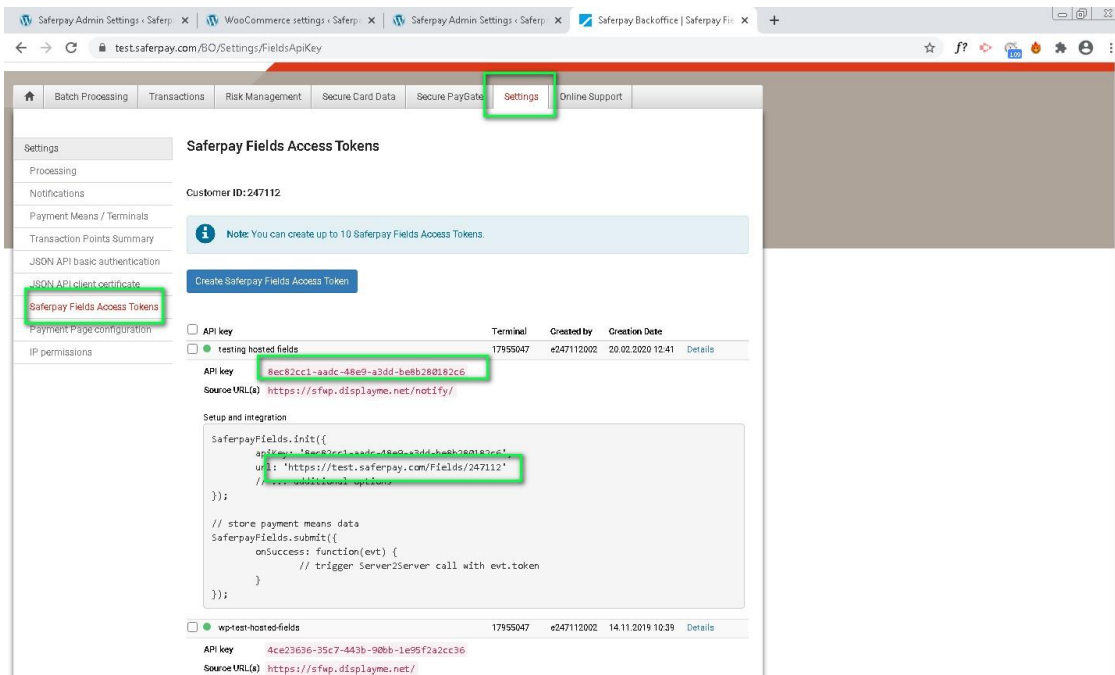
Saferpay Admin Settings ‹ Saferp | WooCommerce settings ‹ Saferp | Saferpay Admin Settings ‹ Saferp | Saferpay Backoffice | Saferpay Fie

test.saferpay.com/BO/Settings/FieldsApiKey

Batch Processing | Transactions | Risk Management | Secure Card Data | Secure PayGate | Settings | Online Support

Settings
Processing
Notifications
Payment Means / Terminals
Transaction Points Summary
JSON API basic authentication
JSON API client certificate
Saferpay Fields Access Tokens
Payment Page configuration
IP permissions

Saferpay Fields Access Tokens

Customer ID: 247112

Note: You can create up to 10 Saferpay Fields Access Tokens.

Create Saferpay Fields Access Token

| API key | Terminal | Created by | Creation Date | |
|---|---|---|---|---|
| testing hosted fields | 17955047 | e247112002 | 20.02.2020 12:41 | Details |

API key 8ec82cc1-aadc-48e9-a3dd-be8b280182c6
Source URL(s) https://sfwp.displayme.net/notify/

Setup and integration

SaferpayFields.init({
apiKey: '8ec82cc1-aadc-48e9-a3dd-be8b280182c6',
url: 'https://test.saferpay.com/Fields/247112'
// ... additional options
});

// store payment means data
SaferpayFields.submit({
onSuccess: function(evt) {
// trigger Server2Server call with evt.token
}
});

| wp-test-hosted-fields | 17955047 | e247112002 | 14.11.2019 10:39 | Details |
|---|---|---|---|---|

API key 4ce23636-35c7-443b-90bb-1e95f2a2cc36
Source URL(s) https://sfwp.displayme.net/